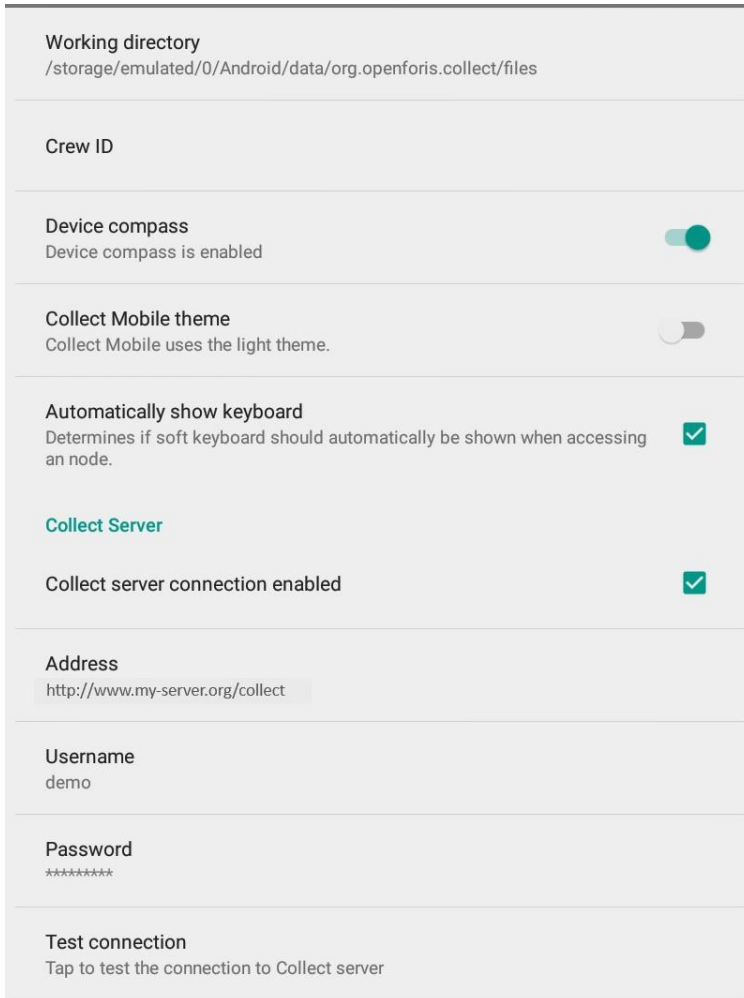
Working directory
/storage/emulated/0/Android/data/org.openforis.collect/files

Crew ID

Device compass
Device compass is enabled

Collect Mobile theme
Collect Mobile uses the light theme.

Automatically show keyboard
Determines if soft keyboard should automatically be shown when accessing an node.

Collect Server

Collect server connection enabled

Address
http://www.my-server.org/collect

Username
demo

Password
*********

Test connection
Tap to test the connection to Collect server